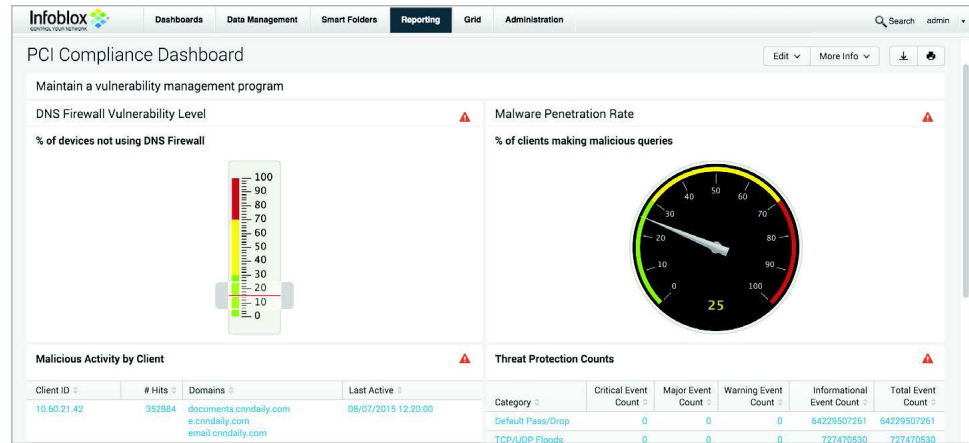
Infoblox
CONTROL YOUR NETWORK

Dashboards | Data Management | Smart Folders | Reporting | Grid | Administration

Search admin

PCI Compliance Dashboard

Edit | More Info

Maintain a vulnerability management program

DNS Firewall Vulnerability Level

% of devices not using DNS Firewall

100
90
80
70
60
50
40
30
20
10
0

Malware Penetration Rate

% of clients making malicious queries

0
10
20
30
40
50
60
70
80
90
100
25

Malicious Activity by Client

| Client ID | # Hits | Domains | Last Active |
|---|---|---|---|
| 10.60.21.42 | 352884 | documents.cnndaily.com e.cnndaily.com email.cnndaily.com | 08/07/2015 12:20:00 |

Threat Protection Counts

| Category | Critical Event Count | Major Event Count | Warning Event Count | Informational Event Count | Total Event Count |
|---|---|---|---|---|---|
| Default Pass/Drop | 0 | 0 | 0 | 64229507261 | 64229507261 |
| TCP/UDP Floods | 0 | 0 | 0 | 727470530 | 727470530 |